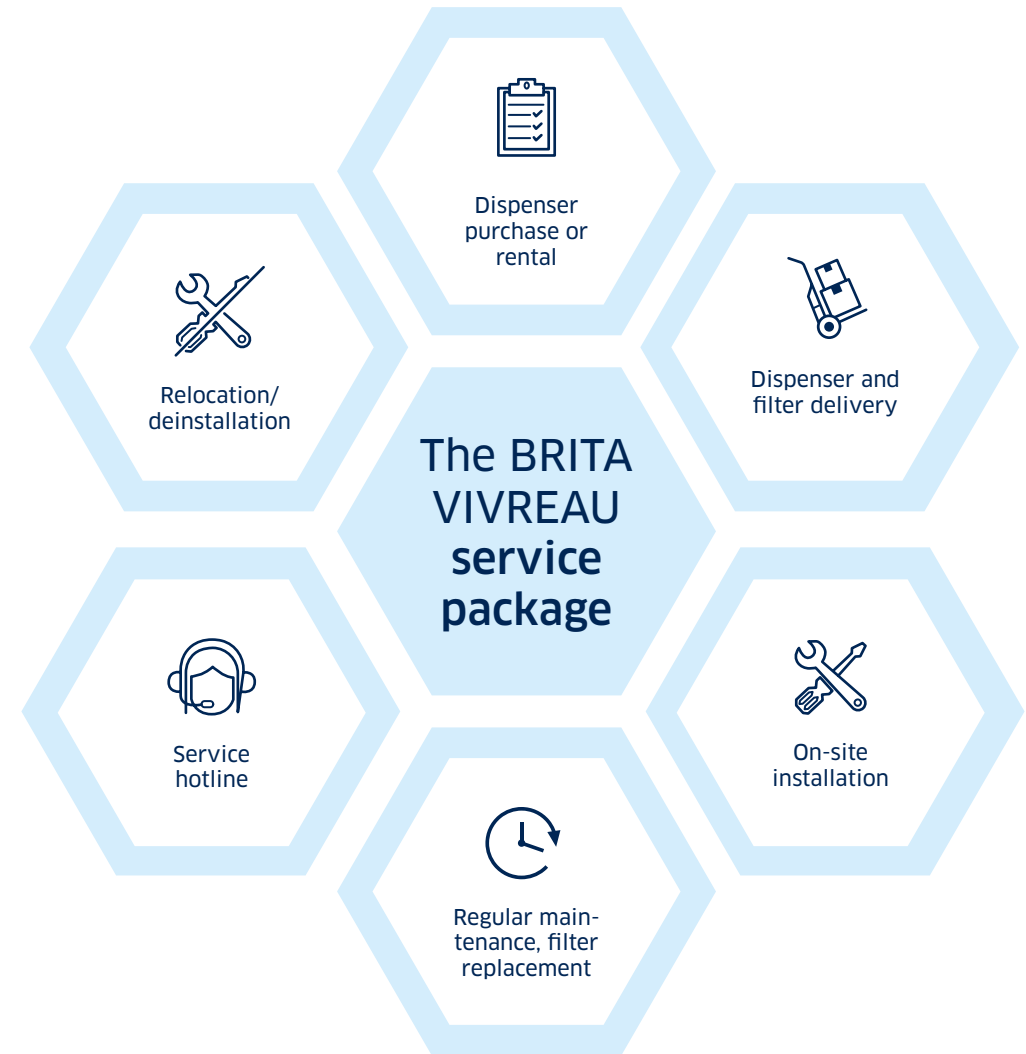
The BRITA VIVREAU service package

Dispenser purchase or rental

Dispenser and filter delivery

On-site installation

Regular maintenance, filter replacement

Service hotline

Relocation/ deinstallation